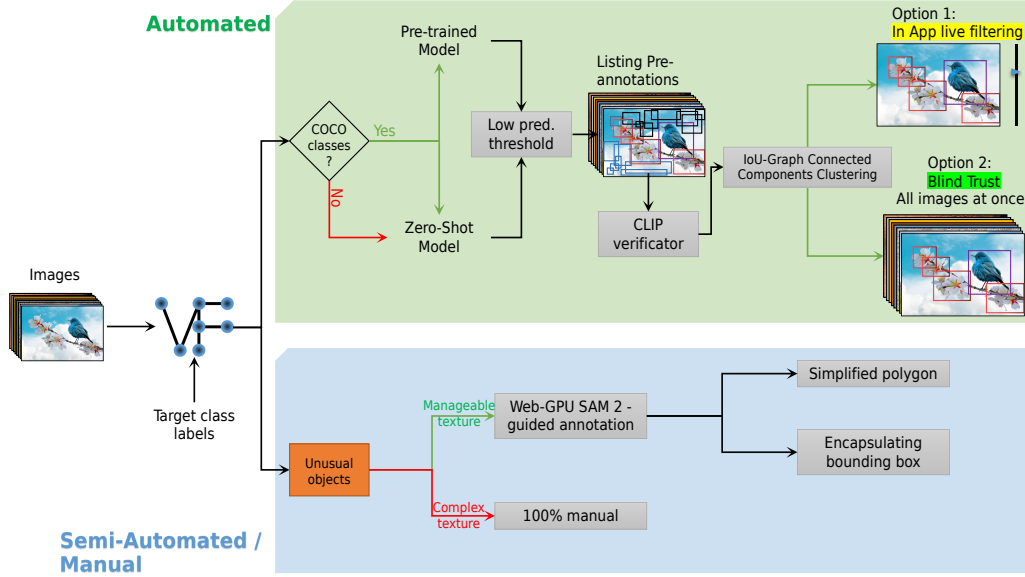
Automated

Pre-trained Model

COCO classes ?

Yes

No

Zero-Shot Model

Low pred. threshold

Listing Pre-annotations

CLIP verificator

IoU-Graph Connected Components Clustering

Option 1:
In App live filtering

Option 2:
Blind Trust
All images at once

Images

Target class labels

Unusual objects

Manageable texture

Web-GPU SAM 2 - guided annotation

Simplified polygon

Encapsulating bounding box

Complex texture

100% manual

Semi-Automated / Manual